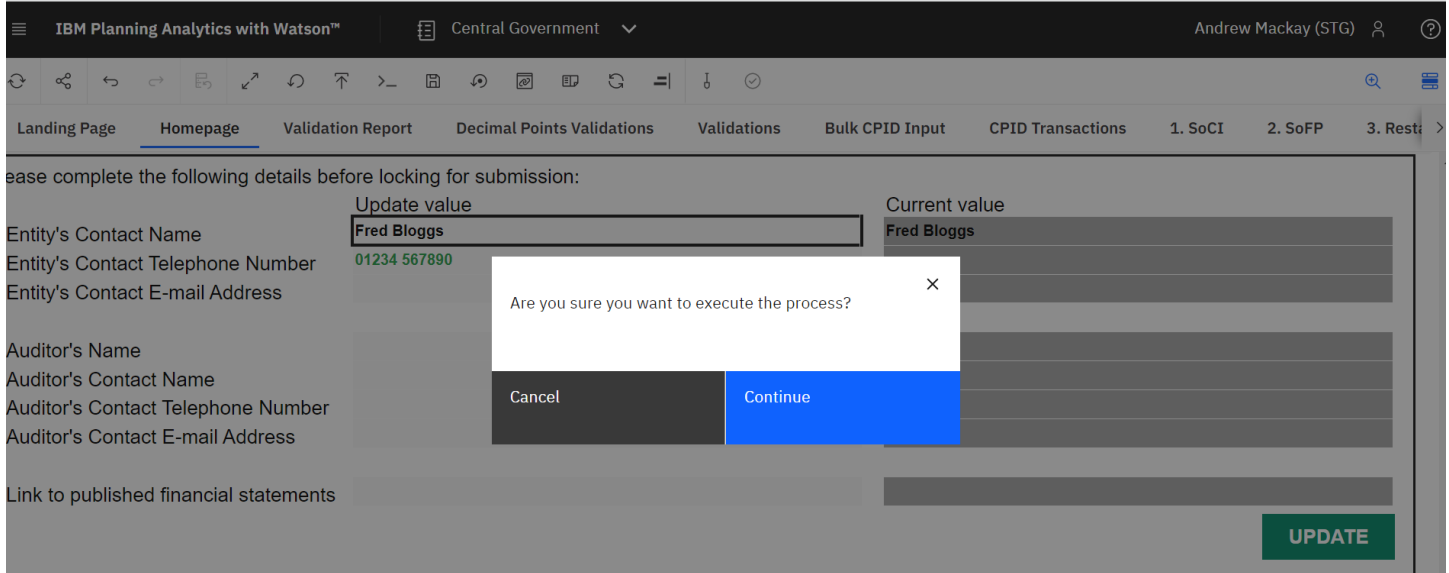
IBM Planning Analytics with Watson™
Central Government
Andrew Mackay (STG)

Landing Page
Homepage
Validation Report
Decimal Points Validations
Validations
Bulk CPID Input
CPID Transactions
1. SoCI
2. SoFP
3. Rest

ease complete the following details before locking for submission:

Update value
Current value

Entity's Contact Name
Fred Bloggs
Fred Bloggs
Entity's Contact Telephone Number
01234 567890
Entity's Contact E-mail Address

Auditor's Name
Auditor's Contact Name
Auditor's Contact Telephone Number
Auditor's Contact E-mail Address

Link to published financial statements

UPDATE

Are you sure you want to execute the process?

Cancel
Continue